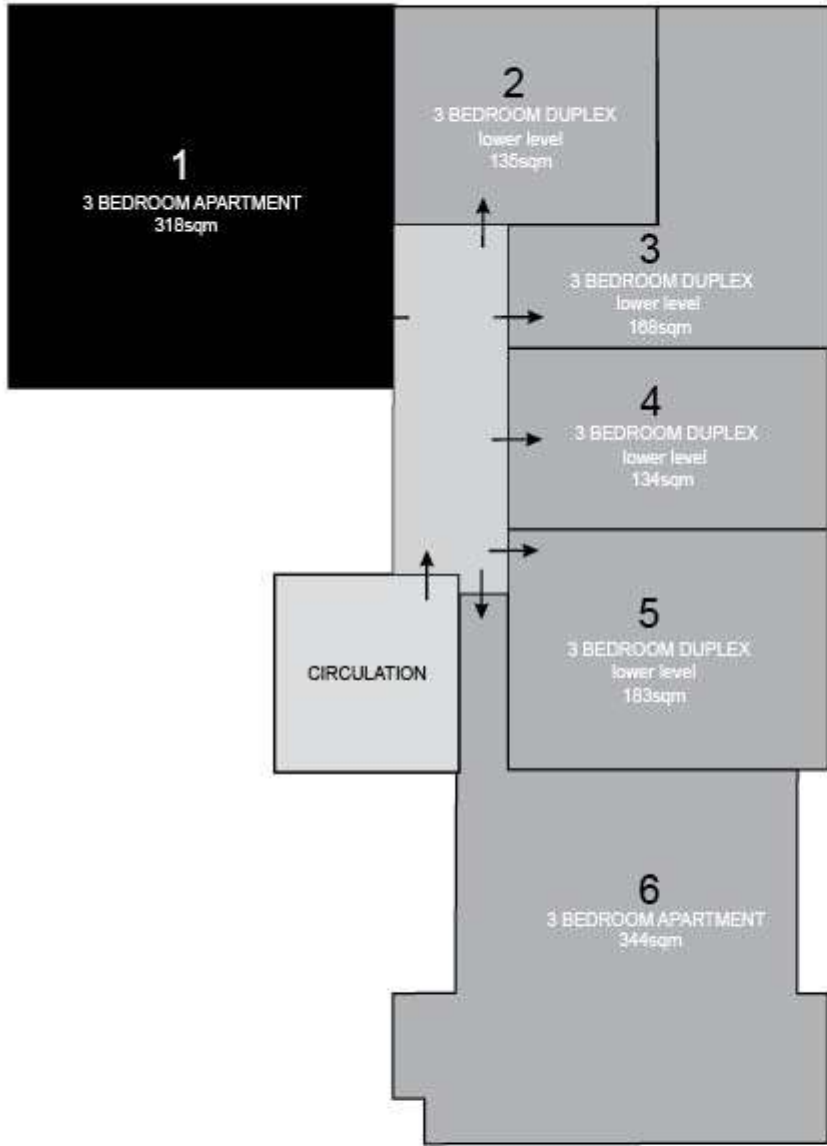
1
3 BEDROOM APARTMENT
318sqm

2
3 BEDROOM DUPLEX
lower level
135sqm

3
3 BEDROOM DUPLEX
lower level
168sqm

4
3 BEDROOM DUPLEX
lower level
134sqm

CIRCULATION

5
3 BEDROOM DUPLEX
lower level
183sqm

6
3 BEDROOM APARTMENT
344sqm